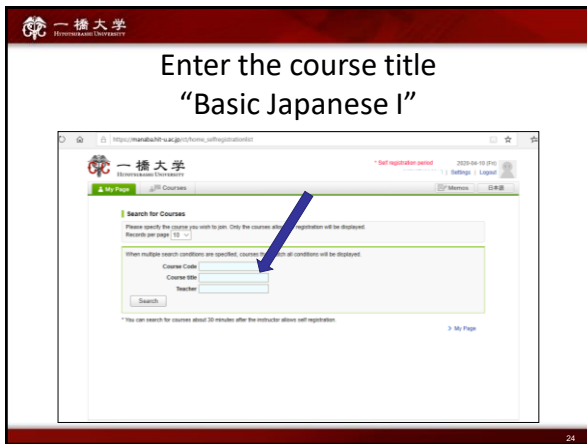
一橋大学 HITOTSUBASHI UNIVERSITY

Enter the course title "Basic Japanese I"

https://manaba.hit-u.ac.jp/ct/home_selfregistrationlist

一橋大学 HITOTSUBASHI UNIVERSITY

* Self registration period

2020-04-10 (Fri)

| Settings | Logout

My Page

Courses

Memos

日本語

Search for Courses

Please specify the course you wish to join. Only the courses allo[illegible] registration will be displayed.

Records per page 10

When multiple search conditions are specified, courses th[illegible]ch all conditions will be displayed.

Course Code

Course title

Teacher

Search

* You can search for courses about 30 minutes after the instructor allows self registration.

> My Page

24